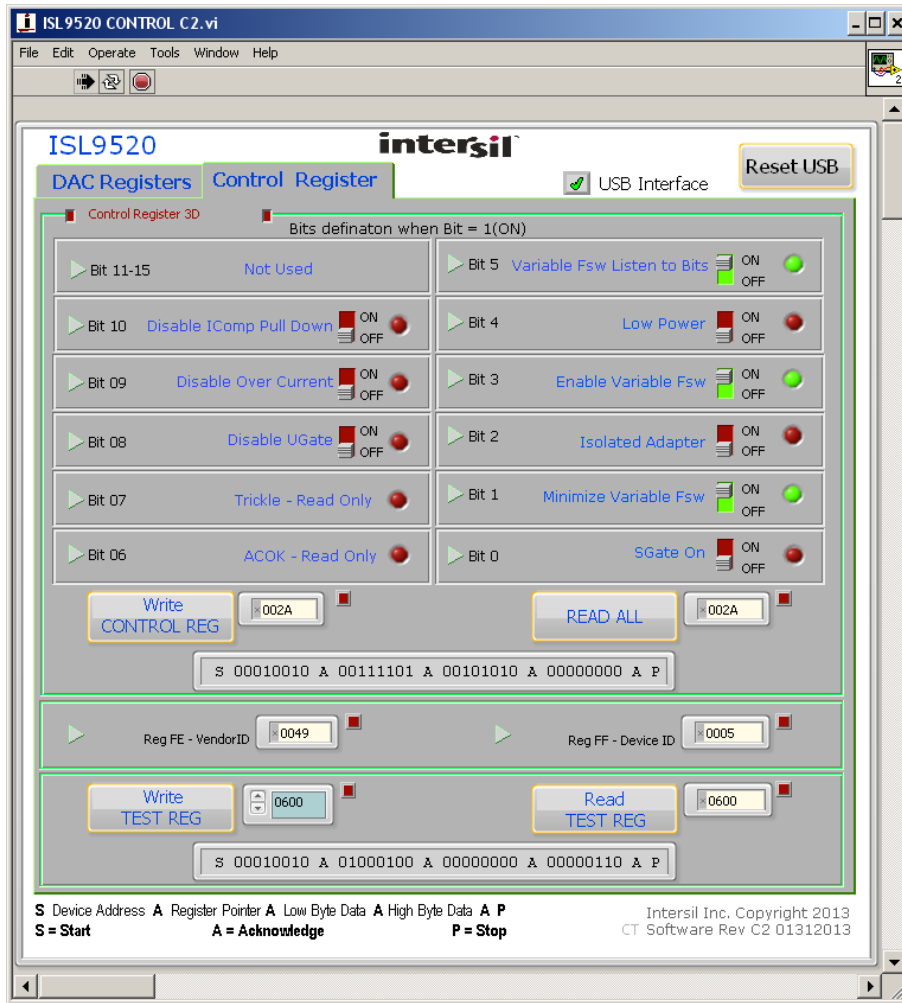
ISL9520 CONTROL C2.vi

File Edit Operate Tools Window Help

ISL9520

intersil

DAC Registers Control Register

USB Interface

Reset USB

Control Register 3D

Bits definaton when Bit = 1(ON)

Bit 11-15 Not Used

Bit 5 Variable Fsw Listen to Bits ON OFF

Bit 10 Disable IComp Pull Down ON OFF

Bit 4 Low Power ON OFF

Bit 09 Disable Over Current ON OFF

Bit 3 Enable Variable Fsw ON OFF

Bit 08 Disable UGate ON OFF

Bit 2 Isolated Adapter ON OFF

Bit 07 Trickle - Read Only

Bit 1 Minimize Variable Fsw ON OFF

Bit 06 ACOK - Read Only

Bit 0 SGate On ON OFF

Write CONTROL REG

x002A

READ ALL

x002A

S 00010010 A 00111101 A 00101010 A 00000000 A P

Reg FE - VendorID x0049

Reg FF - Device ID x0005

Write TEST REG

0600

Read TEST REG

x0600

S 00010010 A 01000100 A 00000000 A 00000110 A P

S Device Address A Register Pointer A Low Byte Data A High Byte Data A P
S = Start A = Acknowledge P = Stop

Intersil Inc. Copyright 2013
CT Software Rev C2 01312013